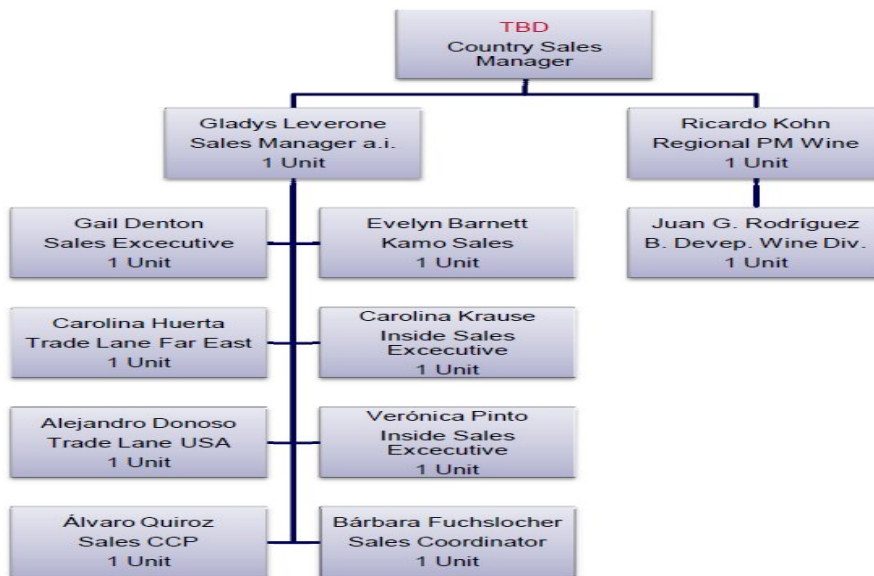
TBD
Country Sales Manager

Gladys Leverone
Sales Manager a.i.
1 Unit

Ricardo Kohn
Regional PM Wine
1 Unit

Gail Denton
Sales Excecutive
1 Unit

Evelyn Barnett
Kamo Sales
1 Unit

Juan G. Rodríguez
B. Devep. Wine Div.
1 Unit

Carolina Huerta
Trade Lane Far East
1 Unit

Carolina Krause
Inside Sales Excecutive
1 Unit

Alejandro Donoso
Trade Lane USA
1 Unit

Verónica Pinto
Inside Sales Excecutive
1 Unit

Álvaro Quiroz
Sales CCP
1 Unit

Bárbara Fuchslocher
Sales Coordinator
1 Unit